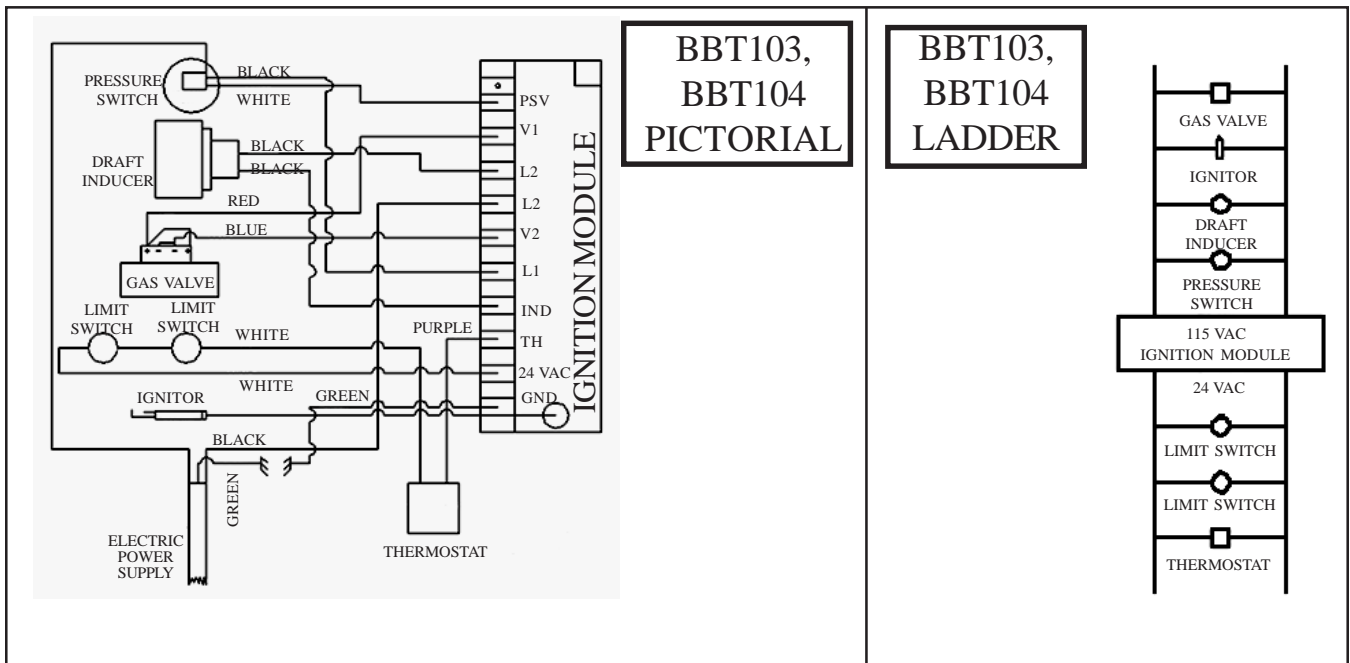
BBT103, BBT104 PICTORIAL

PRESSURE SWITCH
BLACK
WHITE
DRAFT INDUCER
BLACK
BLACK
RED
BLUE
GAS VALVE
LIMIT SWITCH
LIMIT SWITCH
WHITE
PURPLE
WHITE
GREEN
IGNITOR
BLACK
GREEN
ELECTRIC POWER SUPPLY
THERMOSTAT

PSV
V1
L2
L2
V2
L1
IND
TH
24 VAC
GND
IGNITION MODULE

BBT103, BBT104 LADDER

GAS VALVE
IGNITOR
DRAFT INDUCER
PRESSURE SWITCH
115 VAC IGNITION MODULE
24 VAC
LIMIT SWITCH
LIMIT SWITCH
THERMOSTAT